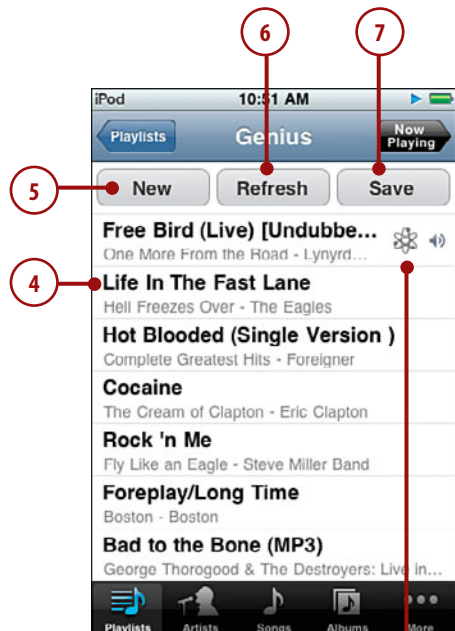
6

7

iPod 10:31 AM

Playlists Genius Now Playing

5

New Refresh Save

Free Bird (Live) [Undubbe...
One More From the Road - Lynyrd...

4

Life In The Fast Lane
Hell Freezes Over - The Eagles

Hot Blooded (Single Version )
Complete Greatest Hits - Foreigner

Cocaine
The Cream of Clapton - Eric Clapton

Rock 'n Me
Fly Like an Eagle - Steve Miller Band

Foreplay/Long Time
Boston - Boston

Bad to the Bone (MP3)
George Thorogood & The Destroyers: Live in...

Playlists Artists Songs Albums More